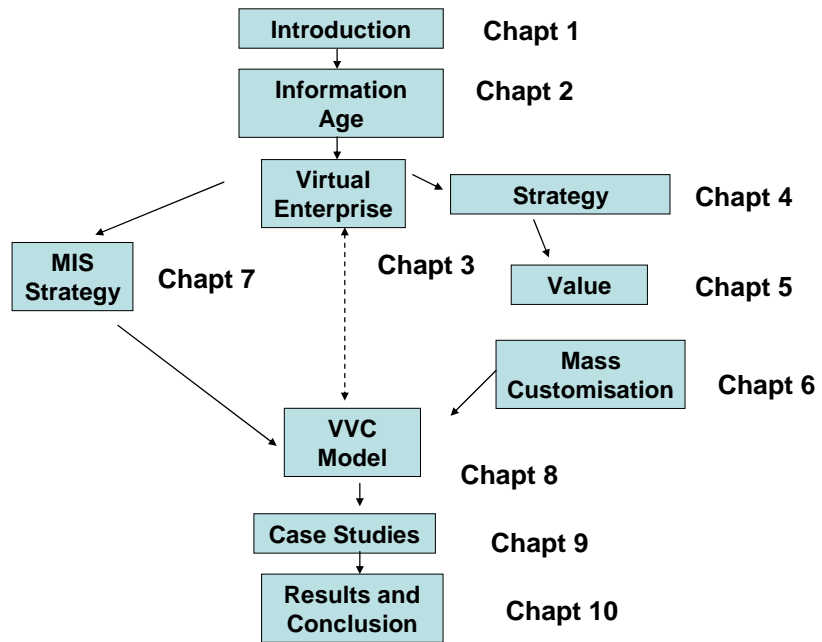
Introduction
Chapt 1

Information Age
Chapt 2

Virtual Enterprise
Chapt 3

Strategy
Chapt 4

Value
Chapt 5

MIS Strategy
Chapt 7

Mass Customisation
Chapt 6

VVC Model
Chapt 8

Case Studies
Chapt 9

Results and Conclusion
Chapt 10